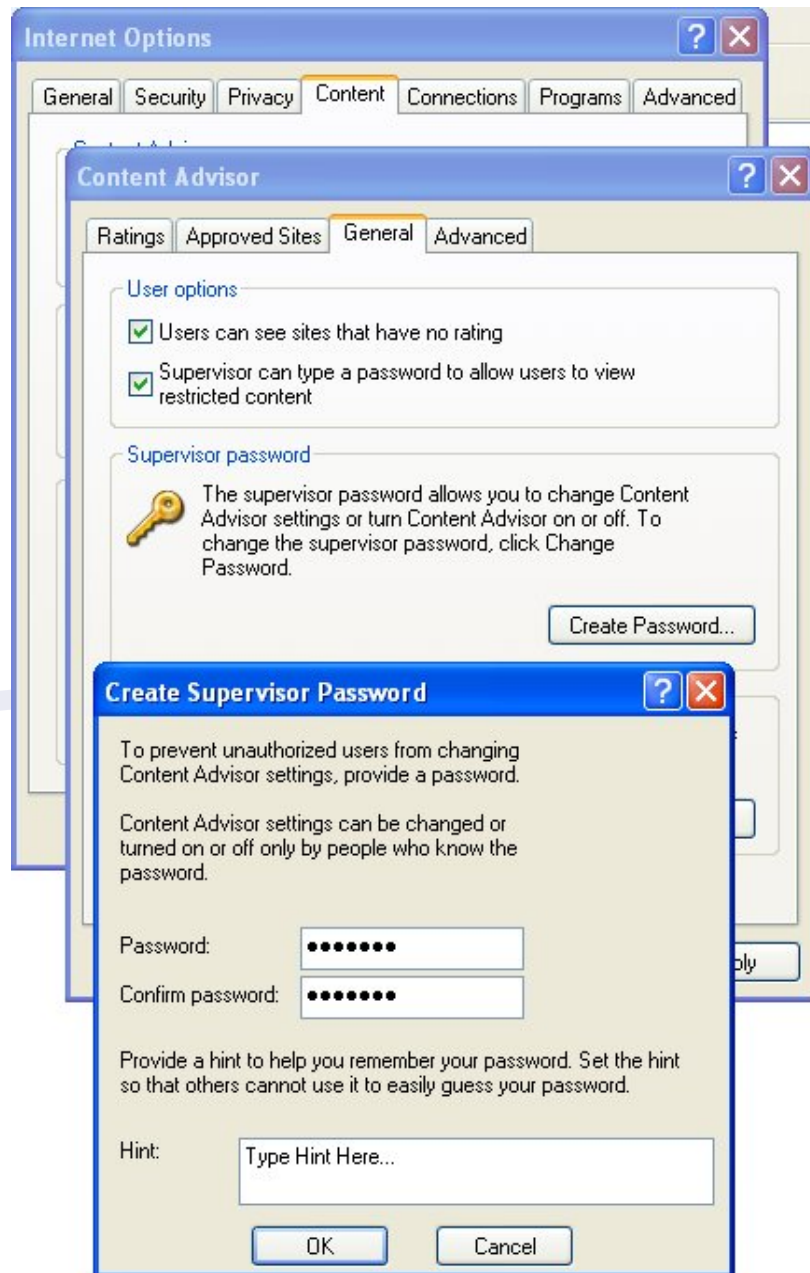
Internet Options

General | Security | Privacy | Content | Connections | Programs | Advanced

Content Advisor

Ratings | Approved Sites | General | Advanced

User options

Users can see sites that have no rating

Supervisor can type a password to allow users to view restricted content

Supervisor password

The supervisor password allows you to change Content Advisor settings or turn Content Advisor on or off. To change the supervisor password, click Change Password.

Create Password...

ply

Create Supervisor Password

To prevent unauthorized users from changing Content Advisor settings, provide a password.

Content Advisor settings can be changed or turned on or off only by people who know the password.

Password: •••••••

Confirm password: •••••••

Provide a hint to help you remember your password. Set the hint so that others cannot use it to easily guess your password.

Hint: Type Hint Here...

OK

Cancel